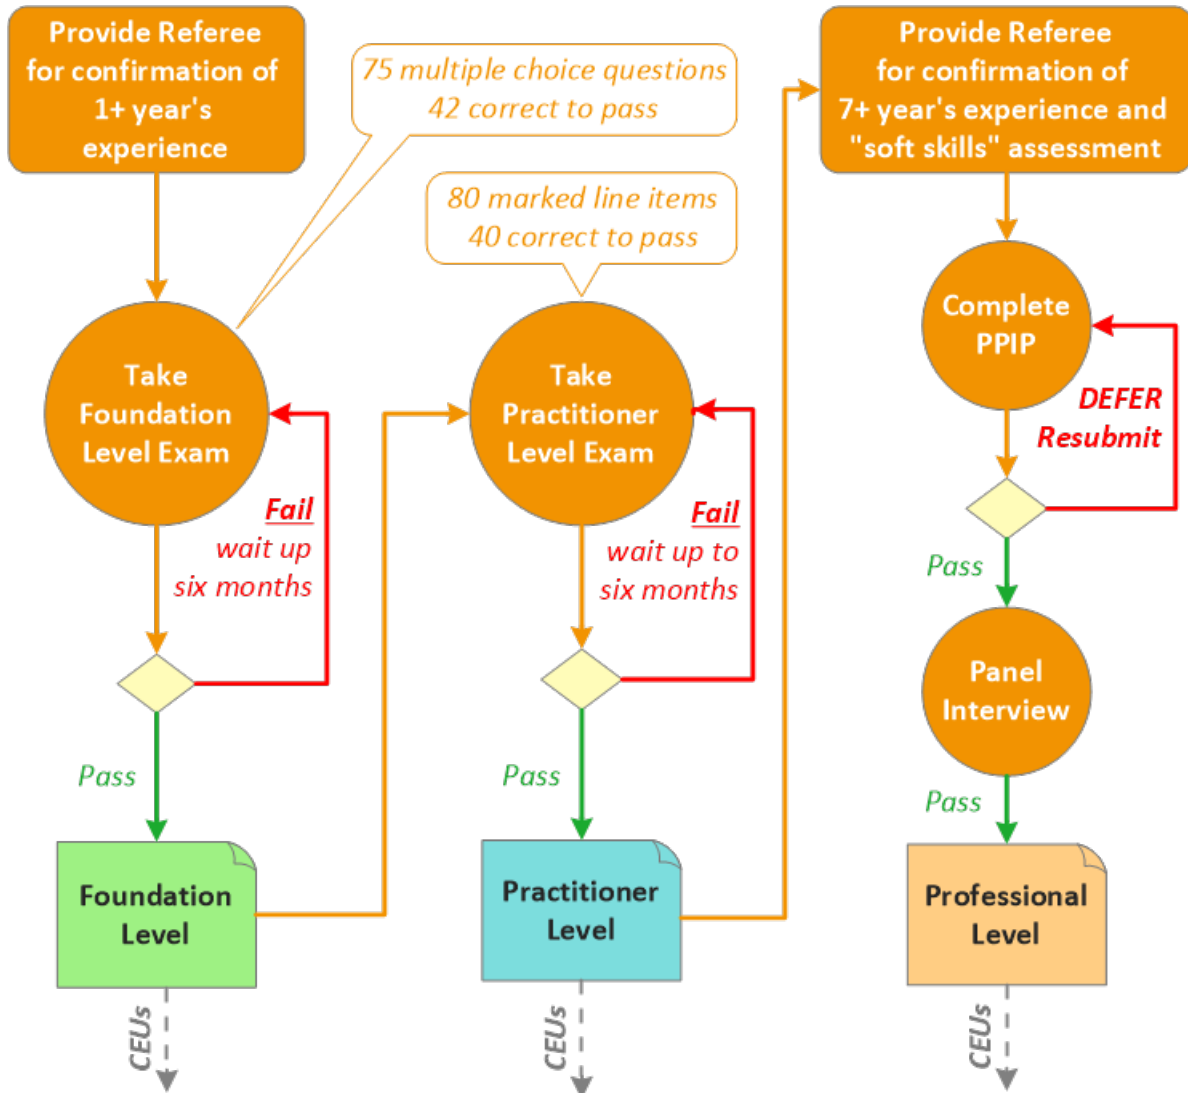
Provide Referee for confirmation of 1+ year's experience

75 multiple choice questions
42 correct to pass

Take Foundation Level Exam

Fail
wait up
six months

Pass

Foundation Level

CEUs

80 marked line items
40 correct to pass

Take Practitioner Level Exam

Fail
wait up to
six months

Pass

Practitioner Level

CEUs

Provide Referee for confirmation of 7+ year's experience and "soft skills" assessment

Complete PPIP

DEFER
Resubmit

Pass

Panel Interview

Pass

Professional Level

CEUs